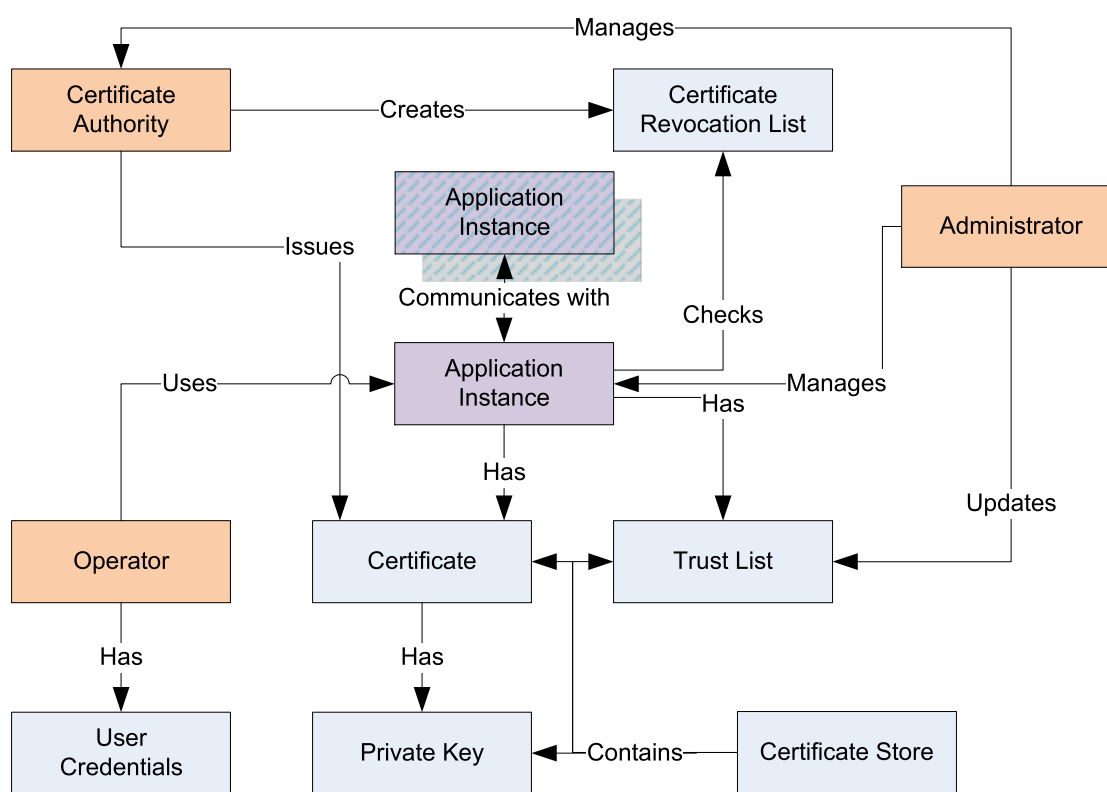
Manages

Certificate Authority

Creates

Certificate Revocation List

Application Instance

Administrator

Issues

Communicates with

Checks

Uses

Application Instance

Manages

Has

Has

Updates

Operator

Certificate

Trust List

Has

Has

User Credentials

Private Key

Contains

Certificate Store